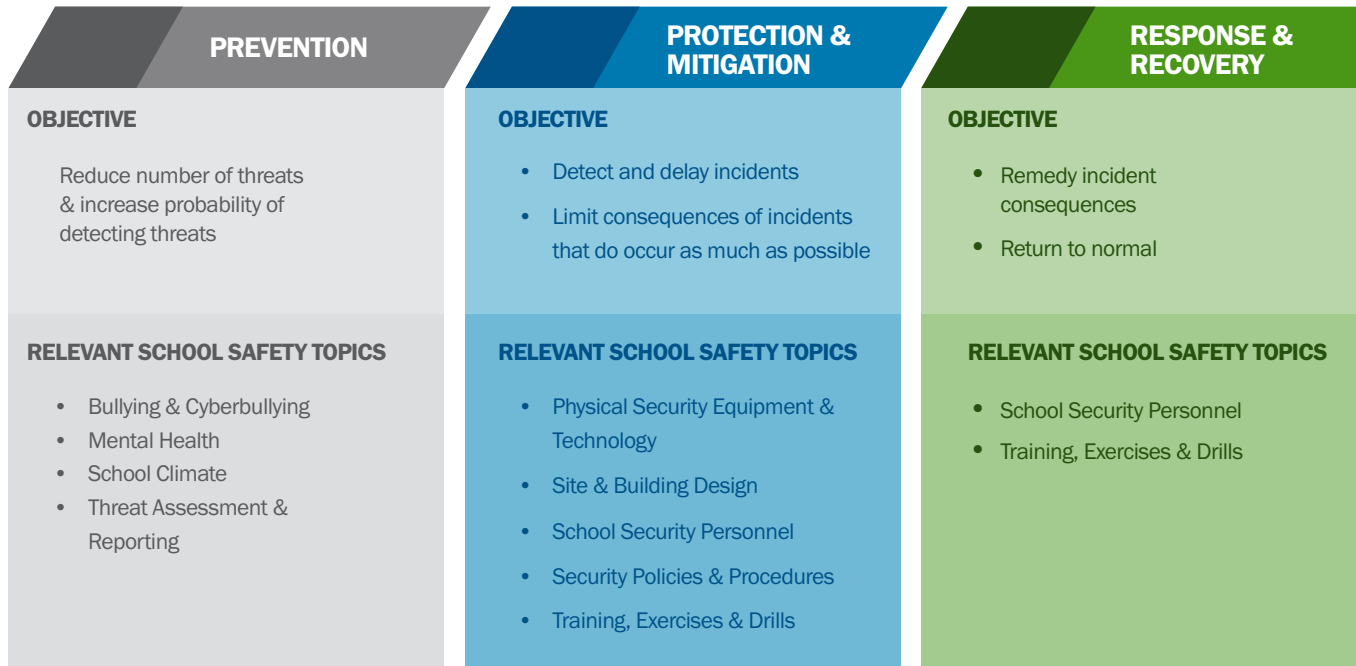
PREVENTION

OBJECTIVE

Reduce number of threats & increase probability of detecting threats

RELEVANT SCHOOL SAFETY TOPICS

- Bullying & Cyberbullying
- Mental Health
- School Climate
- Threat Assessment & Reporting

PROTECTION & MITIGATION

OBJECTIVE

- Detect and delay incidents
- Limit consequences of incidents that do occur as much as possible

RELEVANT SCHOOL SAFETY TOPICS

- Physical Security Equipment & Technology
- Site & Building Design
- School Security Personnel
- Security Policies & Procedures
- Training, Exercises & Drills

RESPONSE & RECOVERY

OBJECTIVE

- Remedy incident consequences
- Return to normal

RELEVANT SCHOOL SAFETY TOPICS

- School Security Personnel
- Training, Exercises & Drills